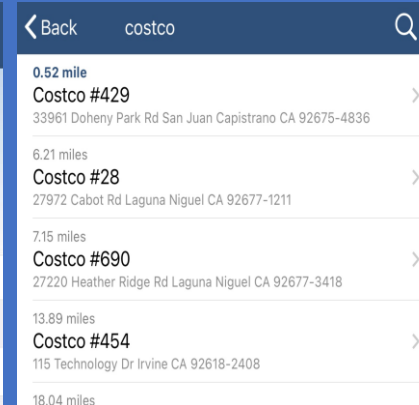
Back costco

0.52 mile
Costco #429
33961 Doheny Park Rd San Juan Capistrano CA 92675-4836

6.21 miles
Costco #28
27972 Cabot Rd Laguna Niguel CA 92677-1211

7.15 miles
Costco #690
27220 Heather Ridge Rd Laguna Niguel CA 92677-3418

13.89 miles
Costco #454
115 Technology Dr Irvine CA 92618-2408

18.04 miles